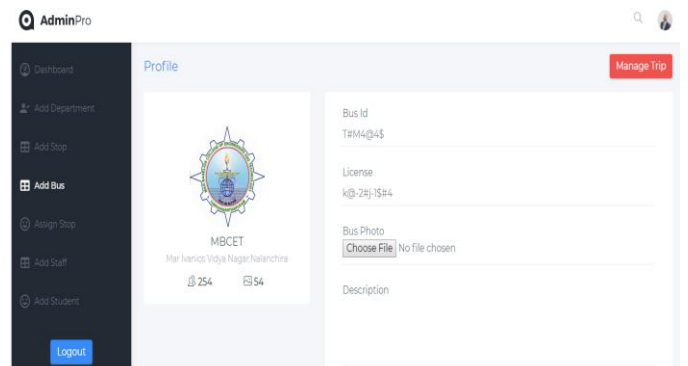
AdminPro

Dashboard

Add Department

Add Stop

Add Bus

Assign Stop

Add Staff

Add Student

Logout

Profile

Manage Trip

MBCET

Mar Ivanios Vidya Nagar,Nalanchira

254 54

Bus Id

T#M4@4$

License

k@-2#J-1$#4

Bus Photo

Choose File No file chosen

Description